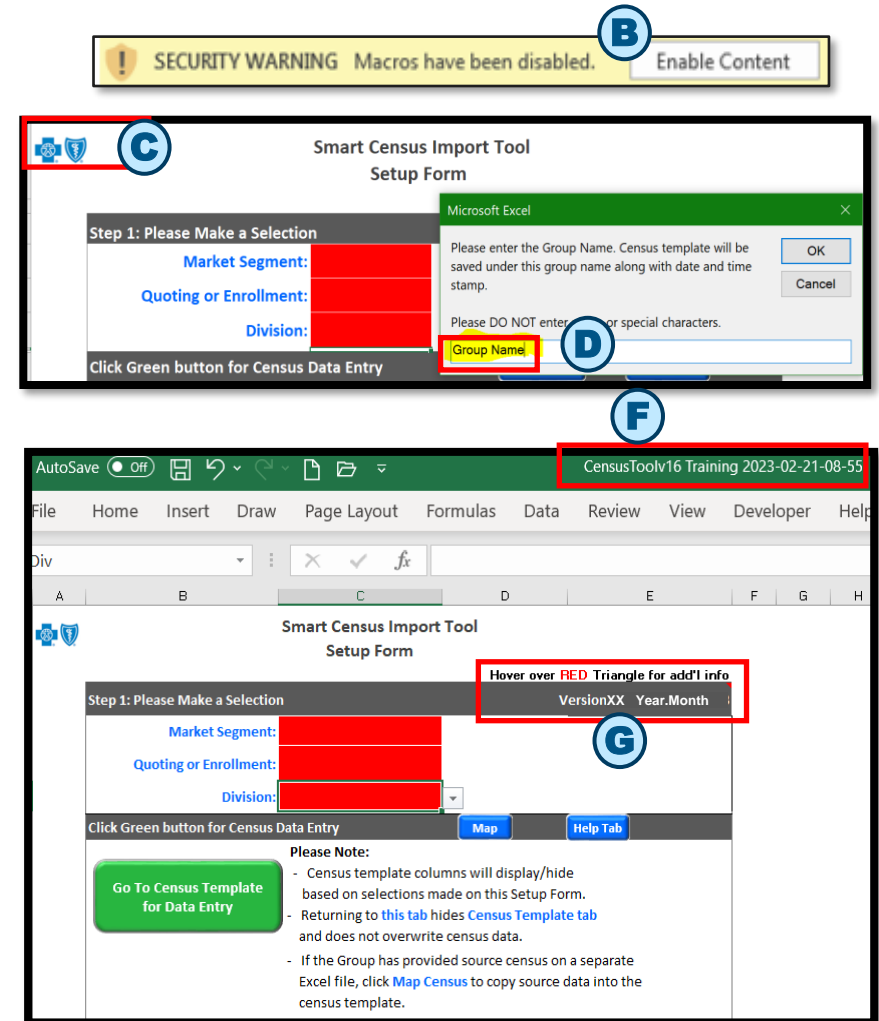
B

SECURITY WARNING Macros have been disabled. Enable Content

C

Smart Census Import Tool
Setup Form

Step 1: Please Make a Selection

Market Segment:

Quoting or Enrollment:

Division:

Click Green button for Census Data Entry

Microsoft Excel

Please enter the Group Name. Census template will be saved under this group name along with date and time stamp.

Please DO NOT enter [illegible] or special characters.

OK

Cancel

Group Name

D

F

AutoSave Off

CensusToolv16 Training 2023-02-21-08-55

File Home Insert Draw Page Layout Formulas Data Review View Developer Help

Div

$f_x$

A B C D E F G H

Smart Census Import Tool
Setup Form

Hover over RED Triangle for add'l info

Step 1: Please Make a Selection VersionXX Year.Month

G

Market Segment:

Quoting or Enrollment:

Division:

Click Green button for Census Data Entry Map Help Tab

Go To Census Template for Data Entry

Please Note:
- Census template columns will display/hide based on selections made on this Setup Form.
- Returning to this tab hides Census Template tab and does not overwrite census data.
- If the Group has provided source census on a separate Excel file, click Map Census to copy source data into the census template.